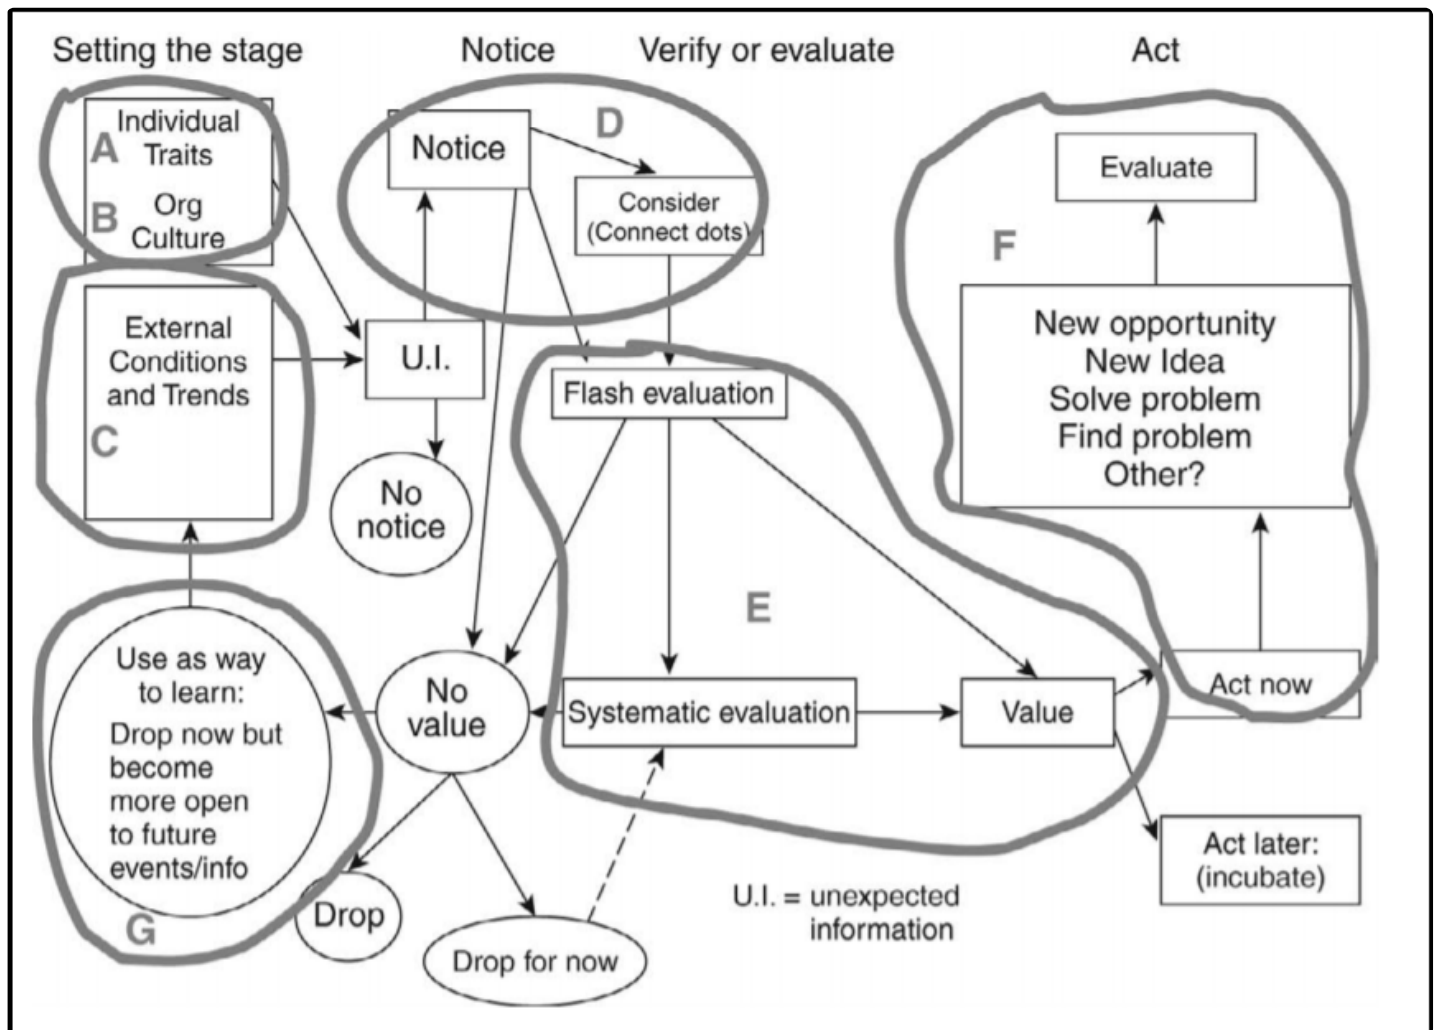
Setting the stage

Notice

Verify or evaluate

Act

A Individual Traits

B Org Culture

External Conditions and Trends

C

Notice

D

Consider (Connect dots)

U.I.

No notice

Flash evaluation

E

Systematic evaluation

Value

No value

F

Evaluate

New opportunity
New Idea
Solve problem
Find problem
Other?

Act now

Act later: (incubate)

Use as way to learn:
Drop now but become more open to future events/info

G

Drop

Drop for now

U.I. = unexpected information